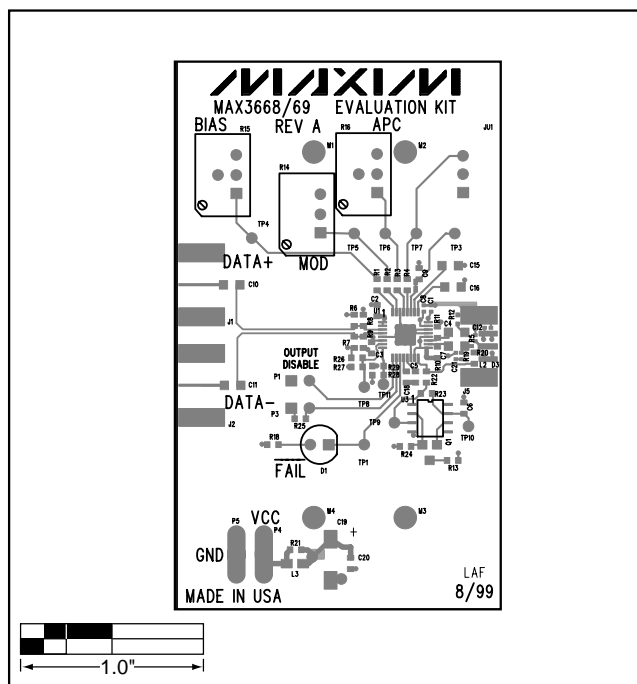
MAXIM
MAX3668/69 EVALUATION KIT
BIAS R15 REV A R16 APC JU1
M1 M2
R14
TP4
TP5 TP6 TP7 TP3
DATA+ MOD
R1 R2 R3 R4 Q4 C15
C10 C16
C2 C1
R6 U1 R12
J1 R9 R8 C4 C12
R5
R7 C3 C7 R19 R20
R26 R27 R10 C22 L2 D3
OUTPUT DISABLE R29 R28
P1 TP11 C5 J5
C11 R22 R23 C6
DATA- P3 TP8 C8 U3
R25 TP9 Q1
J2 R18 TP10
R24
D1 R13
FAIL TP1
M4 M3
VCC
P5 P4 C19
+
GND R21 C20
L3
LAF
MADE IN USA 8/99
1.0"